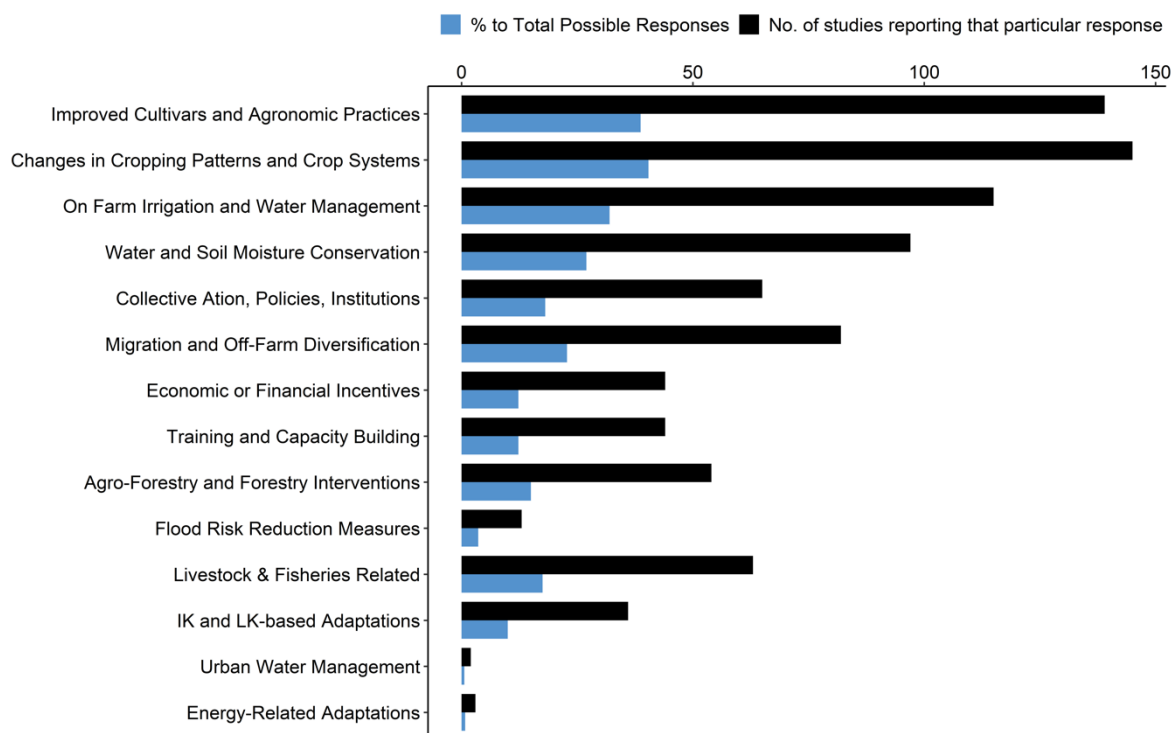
% to Total Possible Responses
No. of studies reporting that particular response

0
50
100
150

Improved Cultivars and Agronomic Practices
Changes in Cropping Patterns and Crop Systems
On Farm Irrigation and Water Management
Water and Soil Moisture Conservation
Collective Ation, Policies, Institutions
Migration and Off-Farm Diversification
Economic or Financial Incentives
Training and Capacity Building
Agro-Forestry and Forestry Interventions
Flood Risk Reduction Measures
Livestock & Fisheries Related
IK and LK-based Adaptations
Urban Water Management
Energy-Related Adaptations